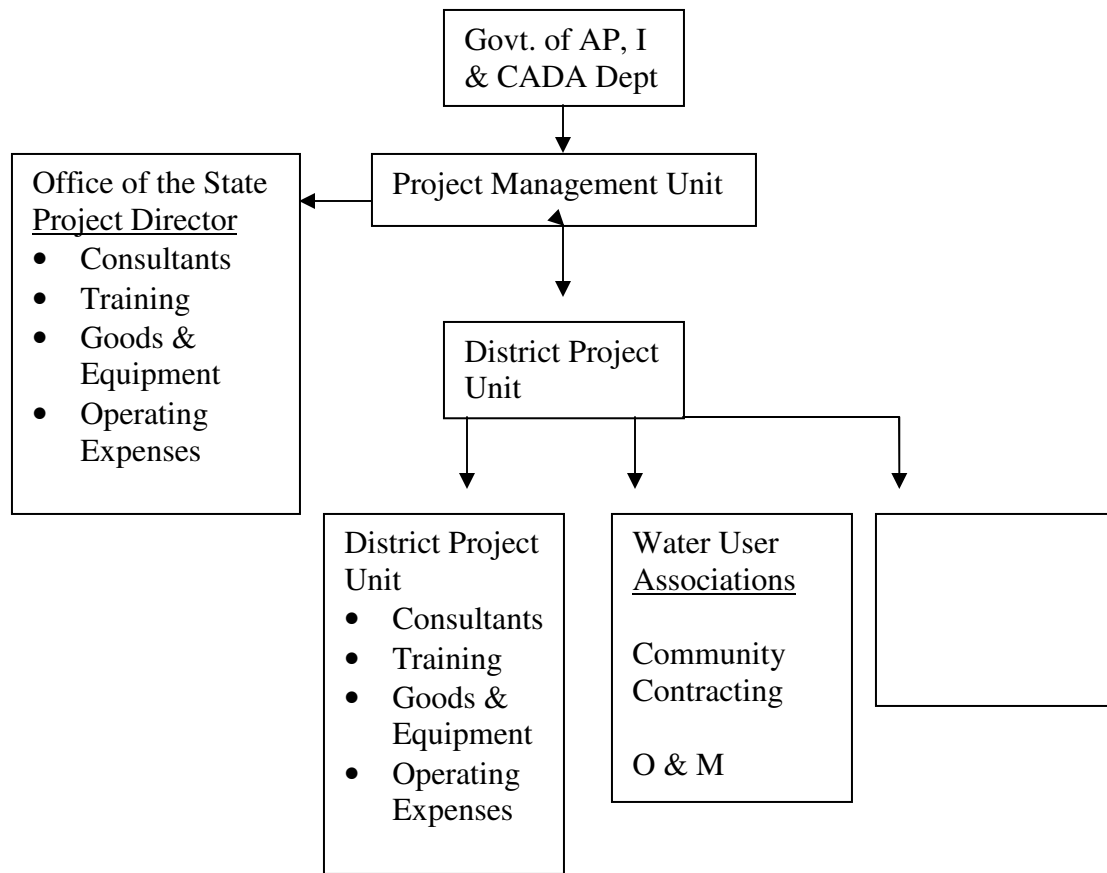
Govt. of AP, I & CADA Dept

Project Management Unit

Office of the State Project Director
- Consultants
- Training
- Goods & Equipment
- Operating Expenses

District Project Unit

District Project Unit
- Consultants
- Training
- Goods & Equipment
- Operating Expenses

Water User Associations

Community Contracting

O & M